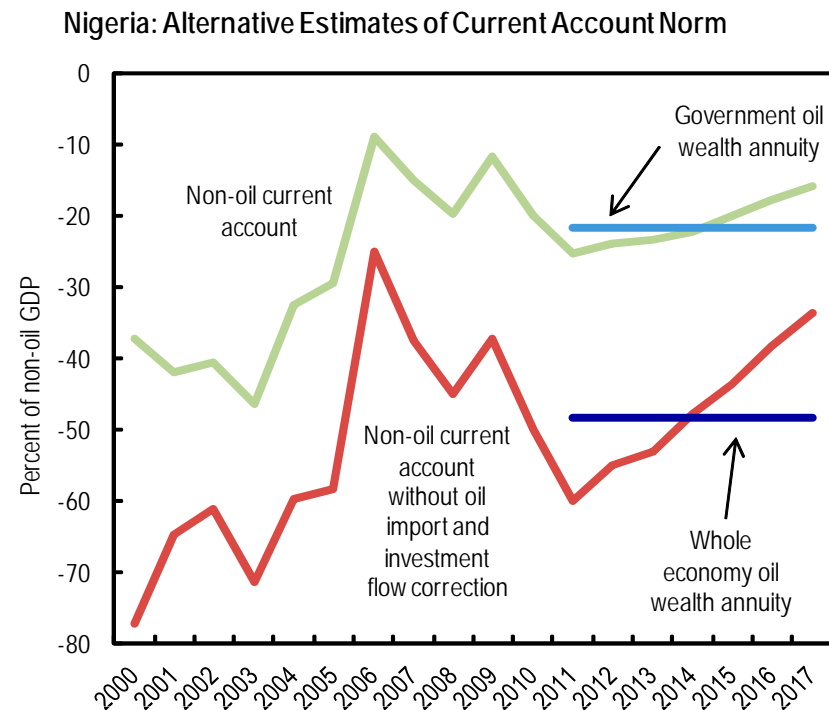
Nigeria: Alternative Estimates of Current Account Norm

0
-10
-20
-30
-40
-50
-60
-70
-80

Percent of non-oil GDP

Government oil wealth annuity

Non-oil current account

Non-oil current account without oil import and investment flow correction

Whole economy oil wealth annuity

2000 2001 2002 2003 2004 2005 2006 2007 2008 2009 2010 2011 2012 2013 2014 2015 2016 2017